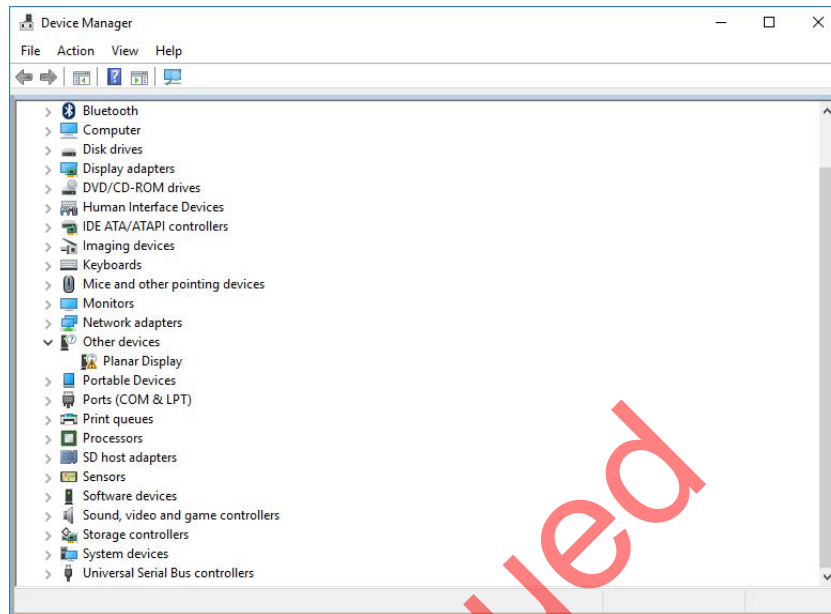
Device Manager

File Action View Help

Bluetooth
Computer
Disk drives
Display adapters
DVD/CD-ROM drives
Human Interface Devices
IDE ATA/ATAPI controllers
Imaging devices
Keyboards
Mice and other pointing devices
Monitors
Network adapters
Other devices
Planar Display
Portable Devices
Ports (COM & LPT)
Print queues
Processors
SD host adapters
Sensors
Software devices
Sound, video and game controllers
Storage controllers
System devices
Universal Serial Bus controllers

led